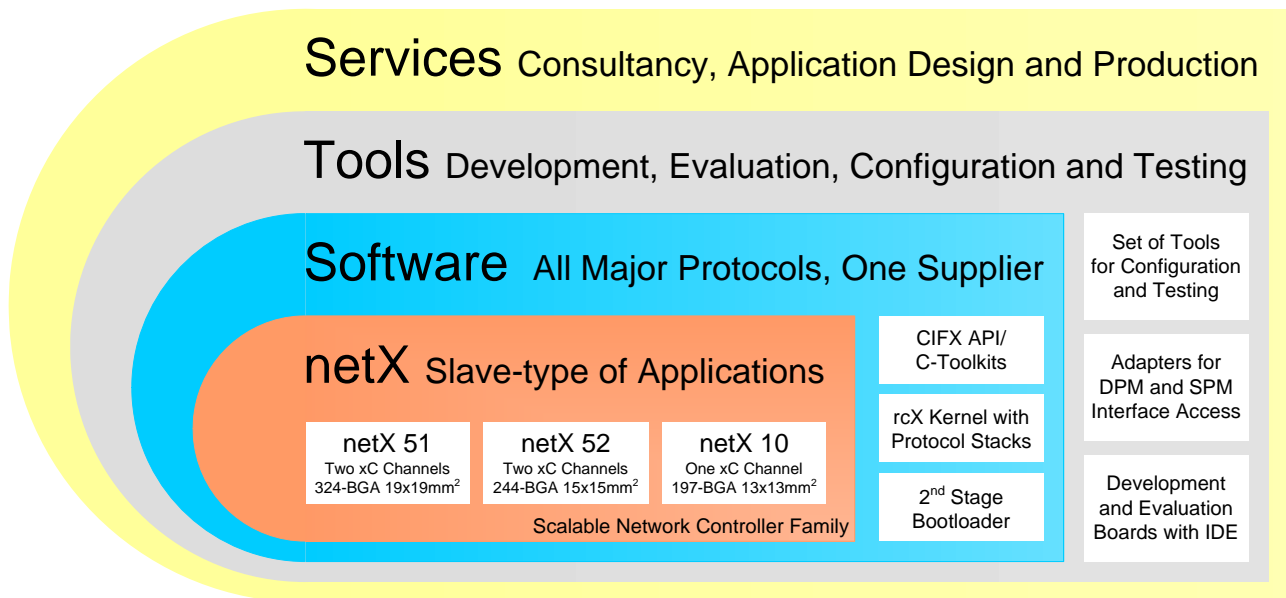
Services Consultancy, Application Design and Production

Tools Development, Evaluation, Configuration and Testing

Software All Major Protocols, One Supplier

netX Slave-type of Applications

netX 51
Two xC Channels
324-BGA 19x19mm$^2$

netX 52
Two xC Channels
244-BGA 15x15mm$^2$

netX 10
One xC Channel
197-BGA 13x13mm$^2$

Scalable Network Controller Family

CIFX API/
C-Toolkits

rcX Kernel with
Protocol Stacks

2$^{nd}$ Stage
Bootloader

Set of Tools
for Configuration
and Testing

Adapters for
DPM and SPM
Interface Access

Development
and Evaluation
Boards with IDE